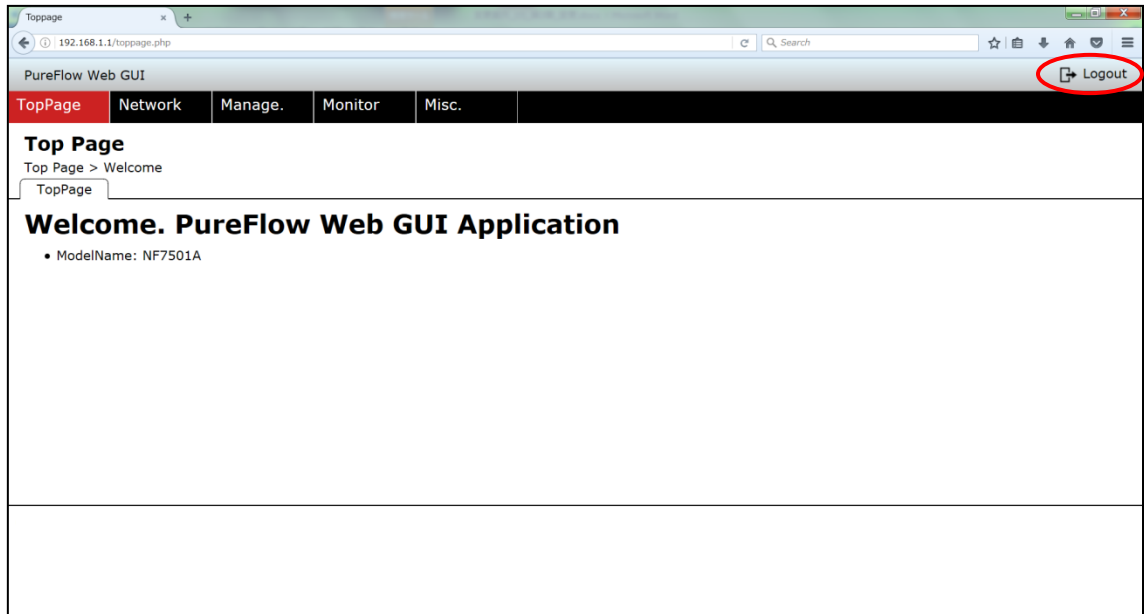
Toppage ×

192.168.1.1/toppage.php

Search

PureFlow Web GUI

Logout

TopPage | Network | Manage. | Monitor | Misc.

Top Page

Top Page > Welcome

TopPage

Welcome. PureFlow Web GUI Application

• ModelName: NF7501A